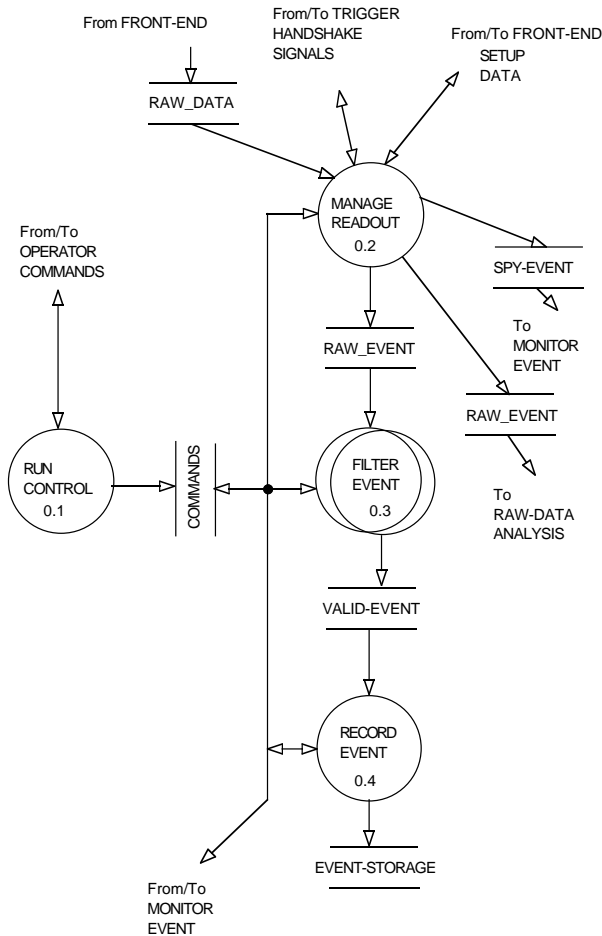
From FRONT-END

From/To TRIGGER HANDSHAKE SIGNALS

From/To FRONT-END SETUP DATA

RAW_DATA

MANAGE READOUT 0.2

From/To OPERATOR COMMANDS

SPY-EVENT

To MONITOR EVENT

RAW_EVENT

RAW_EVENT

RUN CONTROL 0.1

COMMANDS

FILTER EVENT 0.3

To RAW-DATA ANALYSIS

VALID-EVENT

RECORD EVENT 0.4

EVENT-STORAGE

From/To MONITOR EVENT